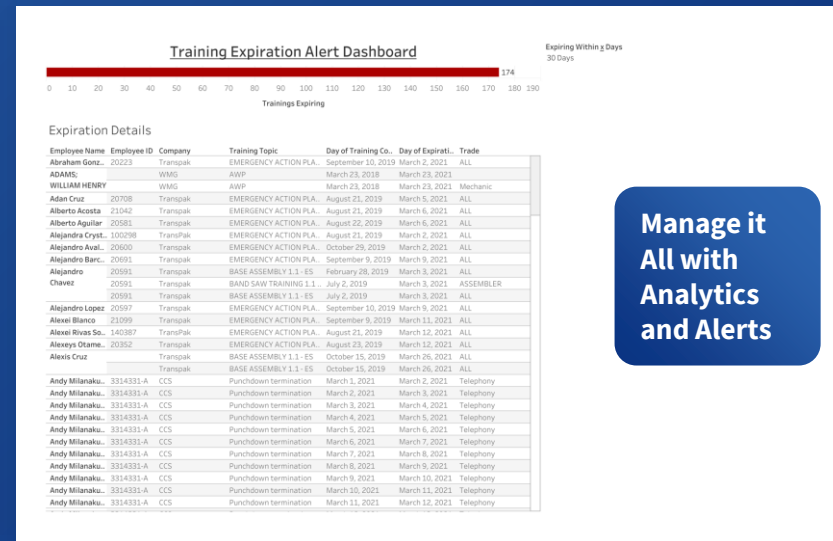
Training Expiration Alert Dashboard

174

0 10 20 30 40 50 60 70 80 90 100 110 120 130 140 150 160 170 180 190

Trainings Expiring

Expiring Within x Days
30 Days

Expiration Details

| Employee Name | Employee ID | Company | Training Topic | Day of Training Co.. | Day of Expirati.. | Trade |
|---|---|---|---|---|---|---|
| Abraham Gonz.. | 20223 | Transpak | EMERGENCY ACTION PLA.. | September 10, 2019 | March 2, 2021 | ALL |
| ADAMS; WILLIAM HENRY | | WMG | AWP | March 23, 2018 | March 23, 2021 | |
| | | WMG | AWP | March 23, 2018 | March 23, 2021 | Mechanic |
| Adan Cruz | 20708 | Transpak | EMERGENCY ACTION PLA.. | August 21, 2019 | March 5, 2021 | ALL |
| Alberto Acosta | 21042 | Transpak | EMERGENCY ACTION PLA.. | August 21, 2019 | March 6, 2021 | ALL |
| Alberto Aguilar | 20581 | Transpak | EMERGENCY ACTION PLA.. | August 22, 2019 | March 6, 2021 | ALL |
| Alejandra Cryst.. | 100298 | TransPak | EMERGENCY ACTION PLA.. | August 21, 2019 | March 5, 2021 | ALL |
| Alejandro Aval.. | 20600 | Transpak | EMERGENCY ACTION PLA.. | October 29, 2019 | March 2, 2021 | ALL |
| Alejandro Barc.. | 20691 | Transpak | EMERGENCY ACTION PLA.. | September 9, 2019 | March 9, 2021 | ALL |
| Alejandro Chavez | 20591 | Transpak | BASE ASSEMBLY 1.1 - ES | February 28, 2019 | March 3, 2021 | ALL |
| | 20591 | Transpak | BAND SAW TRAINING 1.1 .. | July 2, 2019 | March 3, 2021 | ASSEMBLER |
| | 20591 | Transpak | BASE ASSEMBLY 1.1 - ES | July 2, 2019 | March 3, 2021 | ALL |
| Alejandro Lopez | 20597 | Transpak | EMERGENCY ACTION PLA.. | September 10, 2019 | March 9, 2021 | ALL |
| Alexei Blanco | 21099 | Transpak | EMERGENCY ACTION PLA.. | September 9, 2019 | March 11, 2021 | ALL |
| Alexei Rivas So.. | 140387 | TransPak | EMERGENCY ACTION PLA.. | August 21, 2019 | March 12, 2021 | ALL |
| Alexeys Otame.. | 20352 | Transpak | EMERGENCY ACTION PLA.. | August 21, 2019 | March 23, 2021 | ALL |
| Alexis Cruz | | Transpak | BASE ASSEMBLY 1.1 - ES | October 15, 2019 | March 26, 2021 | ALL |
| | | Transpak | BASE ASSEMBLY 1.1 - ES | October 15, 2019 | March 26, 2021 | ALL |
| Andy Milanaku.. | 3314331-A | CCS | Punchdown termination | March 1, 2021 | March 2, 2021 | Telephony |
| Andy Milanaku.. | 3314331-A | CCS | Punchdown termination | March 2, 2021 | March 3, 2021 | Telephony |
| Andy Milanaku.. | 3314331-A | CCS | Punchdown termination | March 3, 2021 | March 4, 2021 | Telephony |
| Andy Milanaku.. | 3314331-A | CCS | Punchdown termination | March 4, 2021 | March 5, 2021 | Telephony |
| Andy Milanaku.. | 3314331-A | CCS | Punchdown termination | March 5, 2021 | March 6, 2021 | Telephony |
| Andy Milanaku.. | 3314331-A | CCS | Punchdown termination | March 6, 2021 | March 7, 2021 | Telephony |
| Andy Milanaku.. | 3314331-A | CCS | Punchdown termination | March 7, 2021 | March 8, 2021 | Telephony |
| Andy Milanaku.. | 3314331-A | CCS | Punchdown termination | March 8, 2021 | March 9, 2021 | Telephony |
| Andy Milanaku.. | 3314331-A | CCS | Punchdown termination | March 9, 2021 | March 10, 2021 | Telephony |
| Andy Milanaku.. | 3314331-A | CCS | Punchdown termination | March 10, 2021 | March 11, 2021 | Telephony |
| Andy Milanaku.. | 3314331-A | CCS | Punchdown termination | March 11, 2021 | March 12, 2021 | Telephony |

Manage it All with Analytics and Alerts